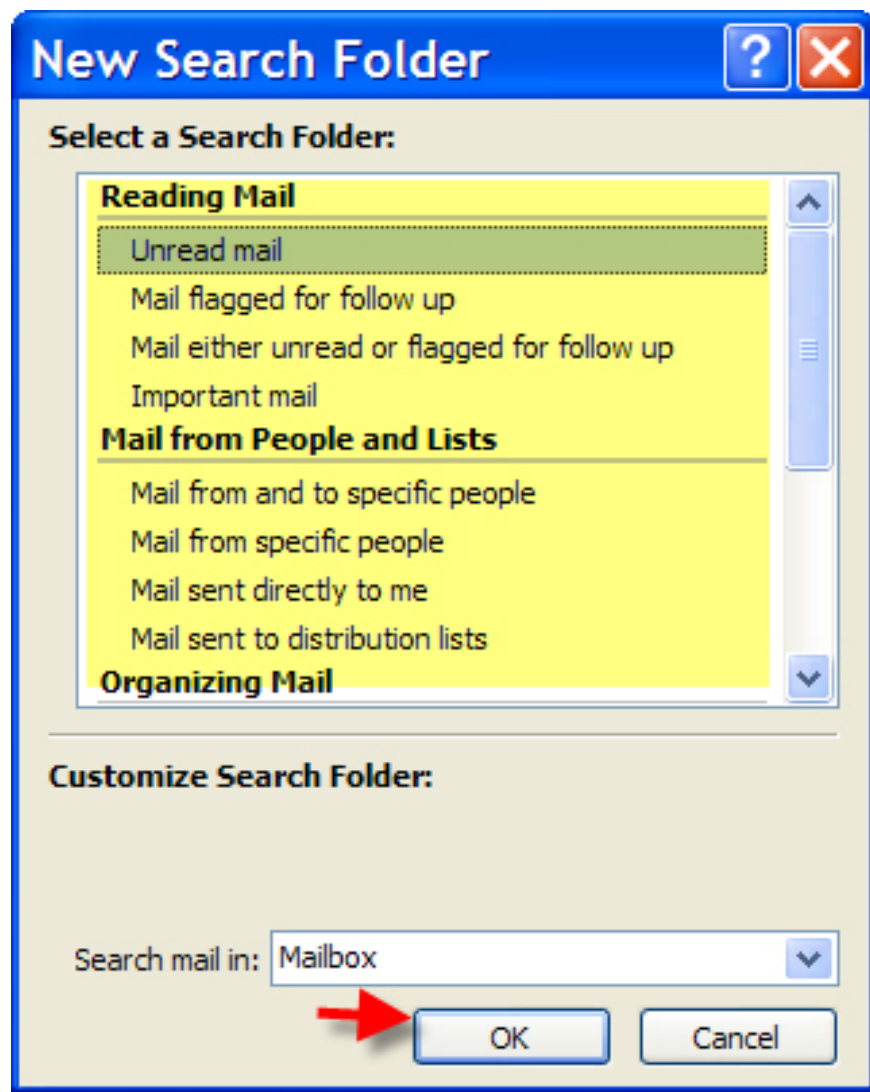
New Search Folder

?

Select a Search Folder:

Reading Mail
Unread mail
Mail flagged for follow up
Mail either unread or flagged for follow up
Important mail
Mail from People and Lists
Mail from and to specific people
Mail from specific people
Mail sent directly to me
Mail sent to distribution lists
Organizing Mail

Customize Search Folder:

Search mail in: Mailbox

OK

Cancel